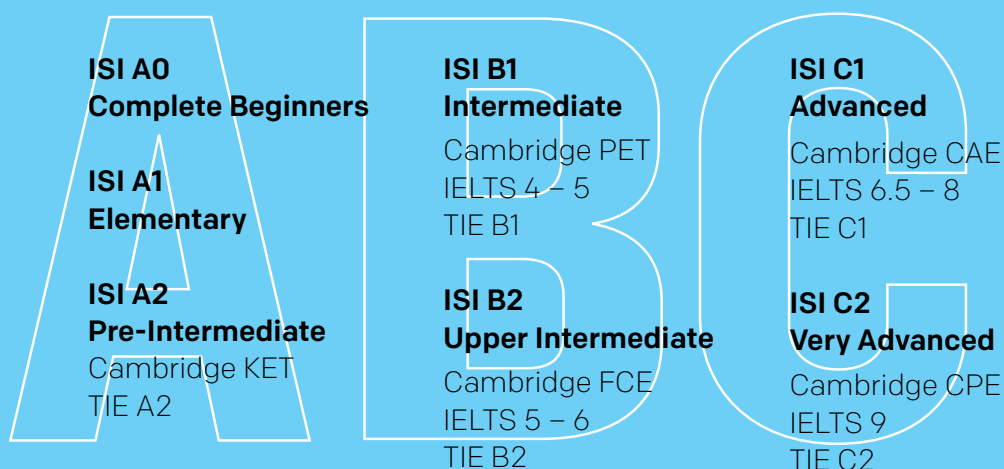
ISI A0
Complete Beginners

ISI A1
Elementary

ISI A2
Pre-Intermediate
Cambridge KET
TIE A2

ISI B1
Intermediate
Cambridge PET
IELTS 4 – 5
TIE B1

ISI B2
Upper Intermediate
Cambridge FCE
IELTS 5 – 6
TIE B2

ISI C1
Advanced
Cambridge CAE
IELTS 6.5 – 8
TIE C1

ISI C2
Very Advanced
Cambridge CPE
IELTS 9
TIE C2